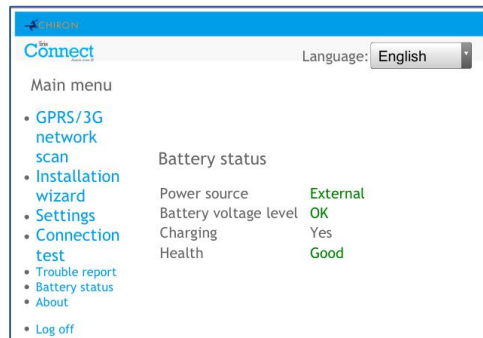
CHIRON

Iris Connect

Language: English

Main menu

- GPRS/3G network scan
- Installation wizard
- Settings
- Connection test
- Trouble report
- Battery status
- About

- Log off

Battery status

| | |
|---|---|
| Power source | External |
| Battery voltage level | OK |
| Charging | Yes |
| Health | Good |